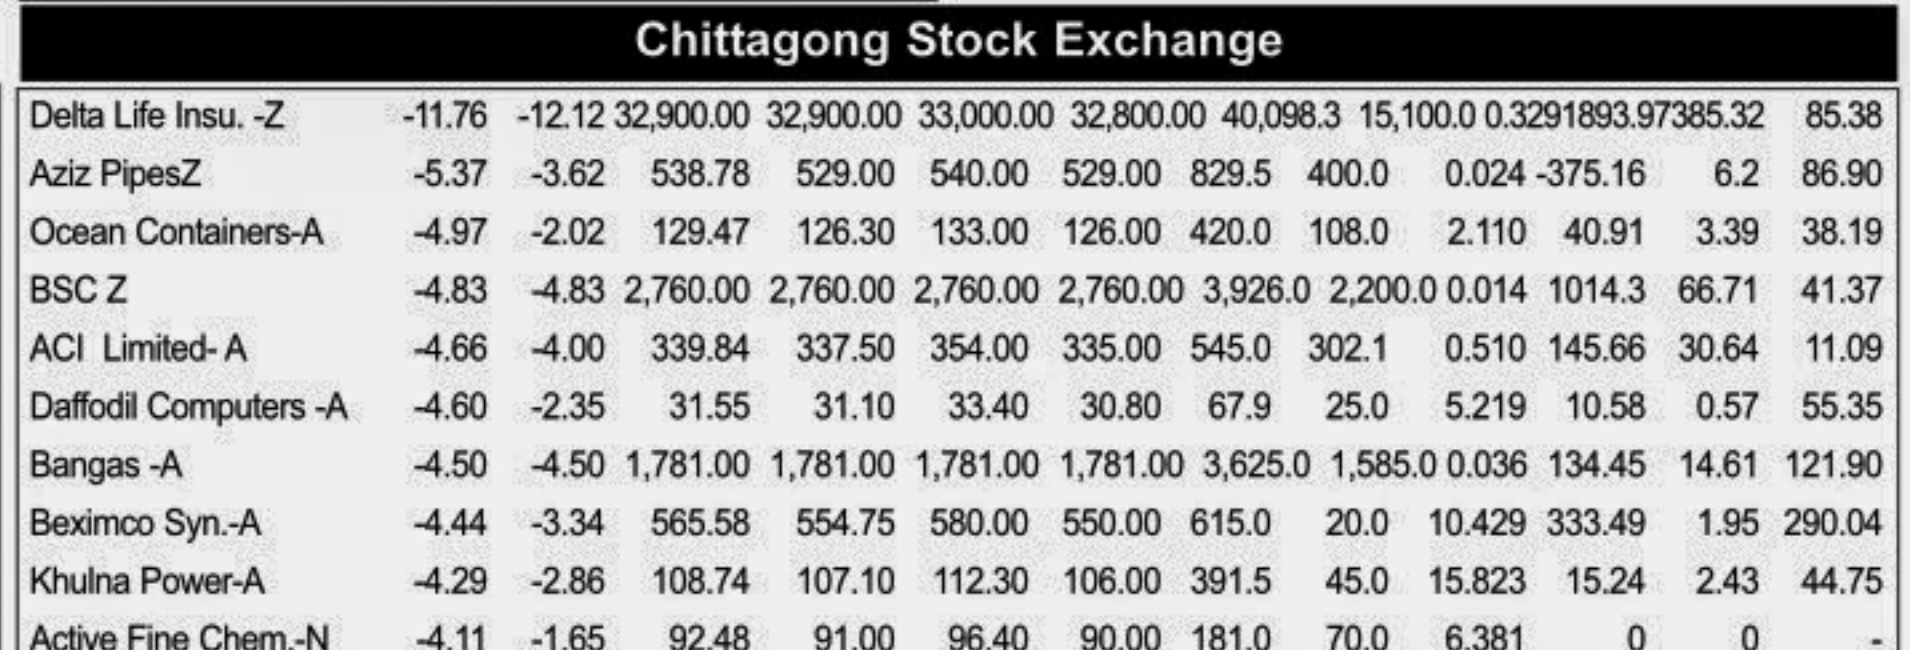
Chittagong Stock Exchange

| | | | | | | | | | | | | |
|---|---|---|---|---|---|---|---|---|---|---|---|---|
| Delta Life Insu. -Z | -11.76 | -12.12 | 32,900.00 | 32,900.00 | 33,000.00 | 32,800.00 | 40,098.3 | 15,100.0 | 0.329 | 1893.97 | 385.32 | 85.38 |
| Aziz PipesZ | -5.37 | -3.62 | 538.78 | 529.00 | 540.00 | 529.00 | 829.5 | 400.0 | 0.024 | -375.16 | 6.2 | 86.90 |
| Ocean Containers-A | -4.97 | -2.02 | 129.47 | 126.30 | 133.00 | 126.00 | 420.0 | 108.0 | 2.110 | 40.91 | 3.39 | 38.19 |
| BSC Z | -4.83 | -4.83 | 2,760.00 | 2,760.00 | 2,760.00 | 2,760.00 | 3,926.0 | 2,200.0 | 0.014 | 1014.3 | 66.71 | 41.37 |
| ACI Limited- A | -4.66 | -4.00 | 339.84 | 337.50 | 354.00 | 335.00 | 545.0 | 302.1 | 0.510 | 145.66 | 30.64 | 11.09 |
| Daffodil Computers -A | -4.60 | -2.35 | 31.55 | 31.10 | 33.40 | 30.80 | 67.9 | 25.0 | 5.219 | 10.58 | 0.57 | 55.35 |
| Bangas -A | -4.50 | -4.50 | 1,781.00 | 1,781.00 | 1,781.00 | 1,781.00 | 3,625.0 | 1,585.0 | 0.036 | 134.45 | 14.61 | 121.90 |
| Beximco Syn.-A | -4.44 | -3.34 | 565.58 | 554.75 | 580.00 | 550.00 | 615.0 | 20.0 | 10.429 | 333.49 | 1.95 | 290.04 |
| Khulna Power-A | -4.29 | -2.86 | 108.74 | 107.10 | 112.30 | 106.00 | 391.5 | 45.0 | 15.823 | 15.24 | 2.43 | 44.75 |
| Active Fine Chem.-N | -4.11 | -1.65 | 92.48 | 91.00 | 96.40 | 90.00 | 181.0 | 70.0 | 6.381 | 0 | 0 | - |